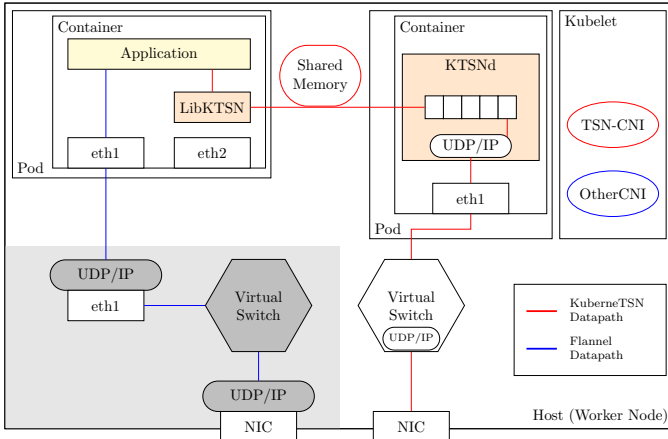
Container

Application

LibKTSN

eth1

eth2

Pod

Shared Memory

Container

KTSNd

UDP/IP

eth1

Pod

Kubelet

TSN-CNI

OtherCNI

UDP/IP

eth1

Virtual Switch

UDP/IP

NIC

Virtual Switch

UDP/IP

NIC

KuberneTSN Datapath

Flannel Datapath

Host (Worker Node)